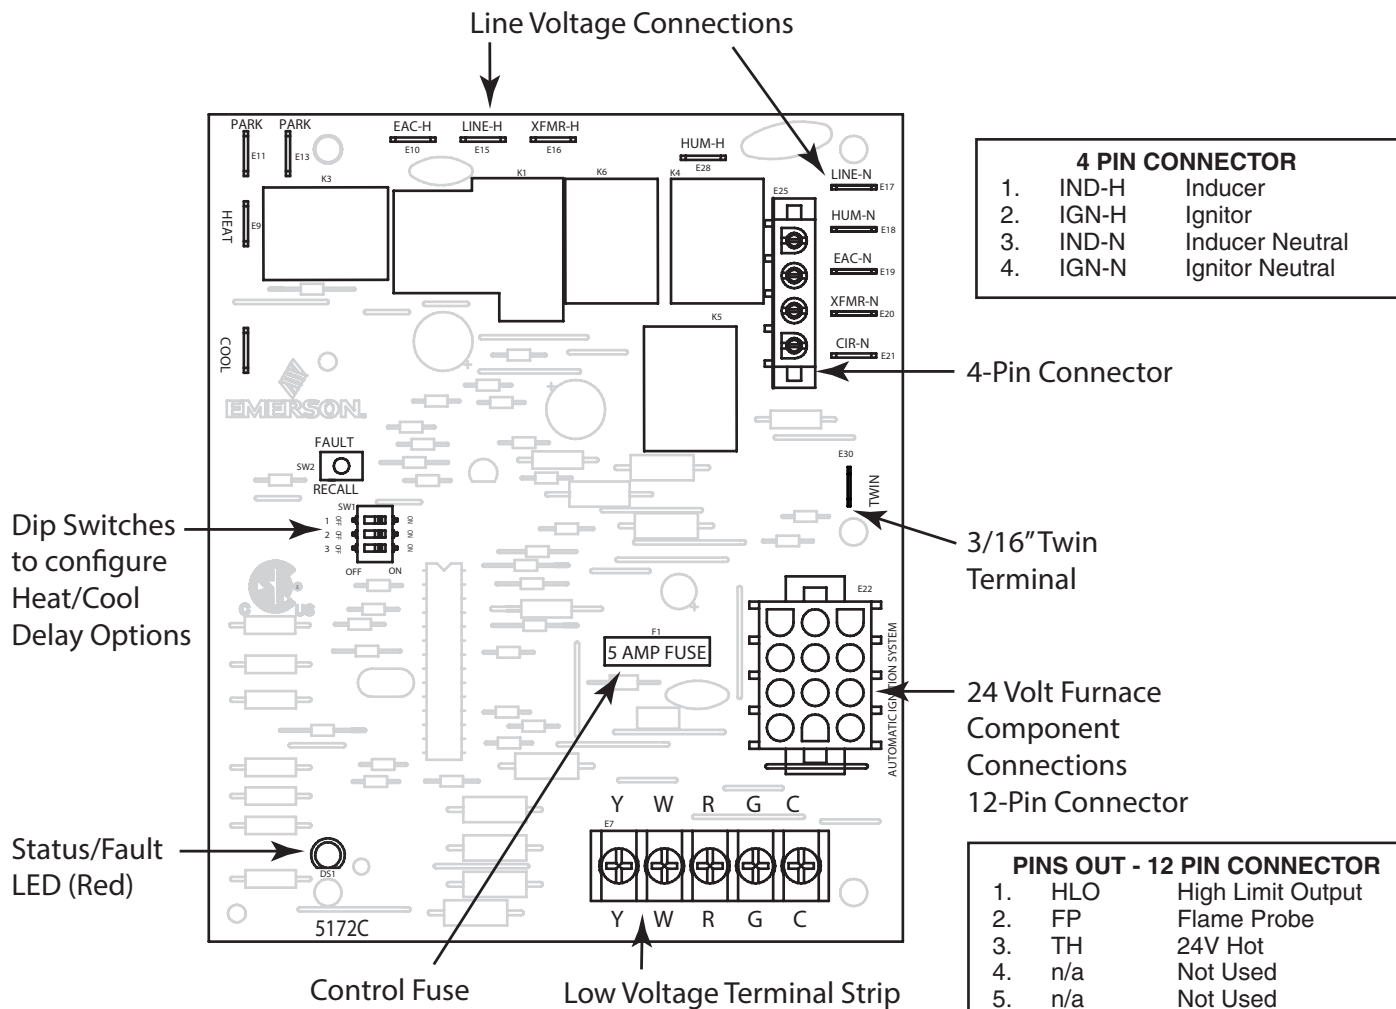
Line Voltage Connections

PARK PARK E11 E13 EAC-H E10 LINE-H E15 XFMR-H E16 HUM-H E28

K3 K1 K6 K4 E25

LINE-N E17
HUM-N E18
EAC-N E19
XFMR-N E20
CIR-N E21

HEAT E9

COOL

K5

EMERSON

FAULT SW2 RECALL

SW1 1 OFF 2 OFF 3 OFF ON ON ON OFF ON

E30 TWIN

E22

F1 5 AMP FUSE

AUTOMATIC IGNITION SYSTEM

Y W R G C
E7
Y W R G C

DS1

5172C

| 4 PIN CONNECTOR | | |
|---|---|---|
| 1. | IND-H | Inducer |
| 2. | IGN-H | Ignitor |
| 3. | IND-N | Inducer Neutral |
| 4. | IGN-N | Ignitor Neutral |

4-Pin Connector

Dip Switches to configure Heat/Cool Delay Options

3/16" Twin Terminal

24 Volt Furnace Component Connections 12-Pin Connector

Status/Fault LED (Red)

| PINS OUT - 12 PIN CONNECTOR | | |
|---|---|---|
| 1. | HLO | High Limit Output |
| 2. | FP | Flame Probe |
| 3. | TH | 24V Hot |
| 4. | n/a | Not Used |
| 5. | n/a | Not Used |

Control Fuse

Low Voltage Terminal Strip